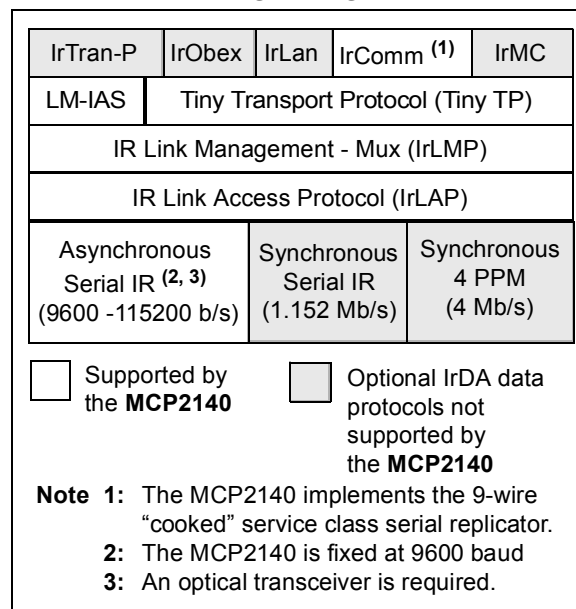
IrTran-P | IrObex | IrLan | IrComm $^{(1)}$ | IrMC

LM-IAS | Tiny Transport Protocol (Tiny TP)

IR Link Management - Mux (IrLMP)

IR Link Access Protocol (IrLAP)

Asynchronous Serial IR $^{(2, 3)}$ (9600 -115200 b/s) | Synchronous Serial IR (1.152 Mb/s) | Synchronous 4 PPM (4 Mb/s)

Supported by the **MCP2140**

Optional IrDA data protocols not supported by the **MCP2140**

**Note 1:** The MCP2140 implements the 9-wire “cooked” service class serial replicator.
**2:** The MCP2140 is fixed at 9600 baud
**3:** An optical transceiver is required.